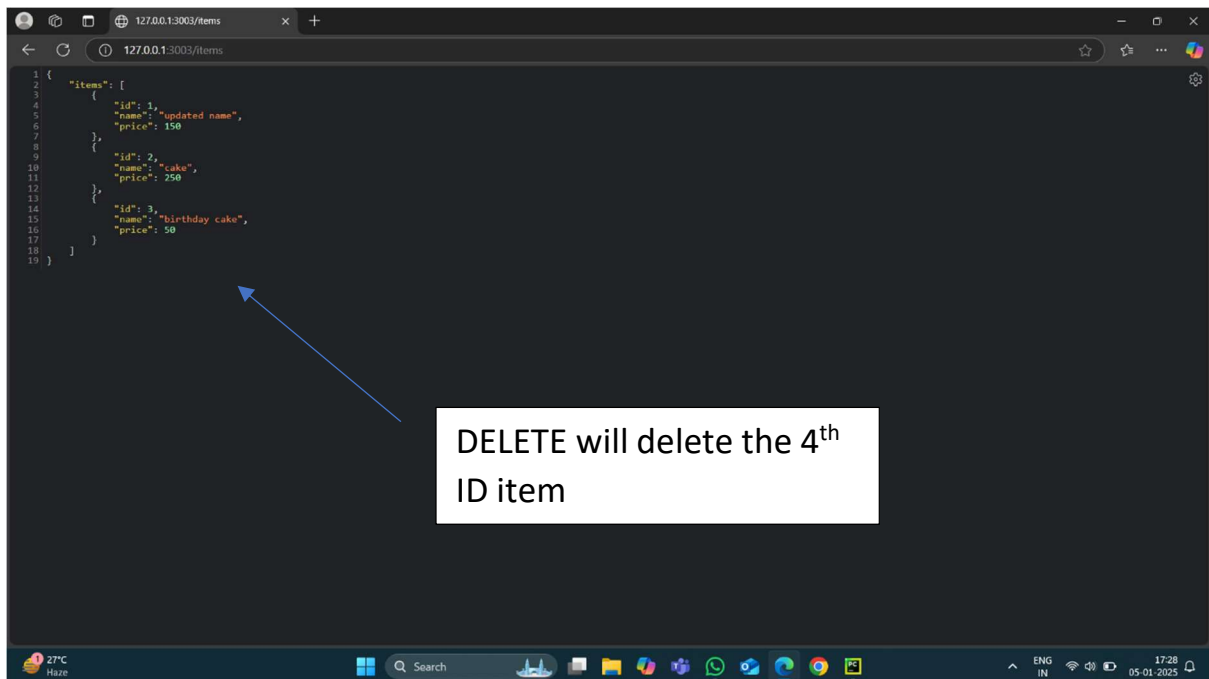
127.0.0.1:3003/items

127.0.0.1:3003/items

1 {
2     "items": [
3         {
4             "id": 1,
5             "name": "updated name",
6             "price": 150
7         },
8         {
9             "id": 2,
10            "name": "cake",
11            "price": 250
12        },
13        {
14            "id": 3,
15            "name": "birthday cake",
16            "price": 50
17        }
18    ]
19 }

DELETE will delete the 4$^{th}$ ID item

27°C
Haze

Search

ENG
IN

17:28
05-01-2025